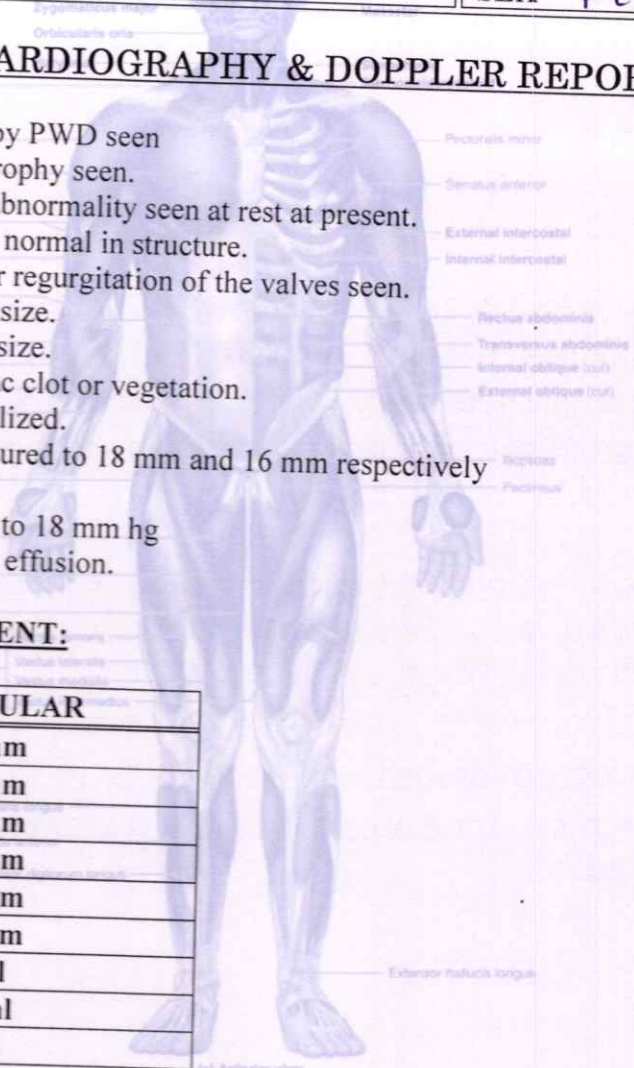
Zygomaticus major
Orbicularis oris
Masseter
SEX
ARDIOGRAPHY & DOPPLER REPO
py PWD seen
rophy seen.
bnormality seen at rest at present.
normal in structure.
r regurgitation of the valves seen.
size.
size.
c clot or vegetation.
lized.
ured to 18 mm and 16 mm respectively
to 18 mm hg
effusion.
ENT:
Pectoralis minor
Serratus anterior
External intercostal
Internal intercostal
Rectus abdominis
Transversus abdominis
Internal oblique (cut)
External oblique (cut)
Iliopsoas
Pectineus
Vastus lateralis
Vastus medialis
Extensor hallucis longus

| ULAR |
|---|
| m |
| m |
| m |
| m |
| m |
| m |
| l |
| l |
| |